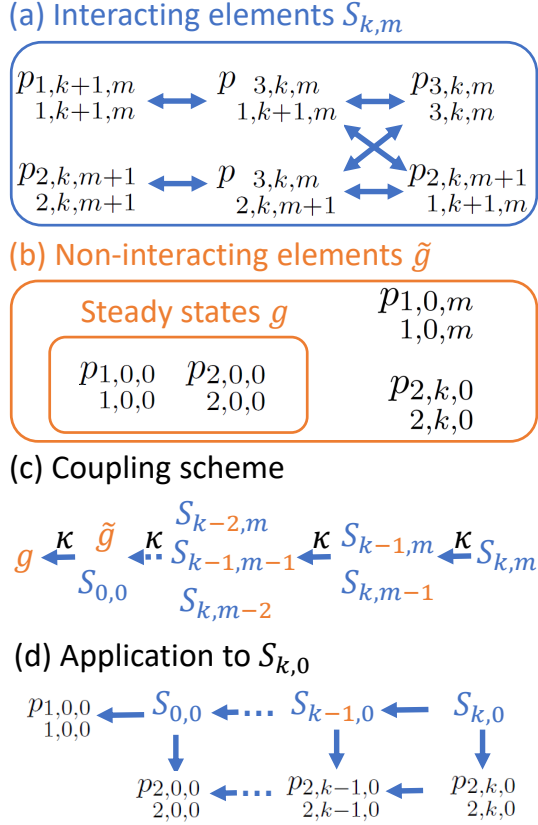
(a) Interacting elements $S_{k,m}$

$p_{1,k+1,m}^{\;1,k+1,m}$ $p_{1,k+1,m}^{\;3,k,m}$ $p_{3,k,m}^{\;3,k,m}$

$p_{2,k,m+1}^{\;2,k,m+1}$ $p_{2,k,m+1}^{\;3,k,m}$ $p_{1,k+1,m}^{\;2,k,m+1}$

(b) Non-interacting elements $\tilde{g}$

Steady states $g$

$p_{1,0,0}^{\;1,0,0}$ $p_{2,0,0}^{\;2,0,0}$

$p_{1,0,m}^{\;1,0,m}$

$p_{2,k,0}^{\;2,k,0}$

(c) Coupling scheme

$g$ $\kappa$ $\tilde{g}$ $\kappa$ $S_{k-2,m}$ $S_{k-1,m-1}$ $S_{0,0}$ $S_{k,m-2}$ $\kappa$ $S_{k-1,m}$ $S_{k,m-1}$ $\kappa$ $S_{k,m}$

(d) Application to $S_{k,0}$

$p_{1,0,0}^{\;1,0,0}$ $S_{0,0}$ $S_{k-1,0}$ $S_{k,0}$

$p_{2,0,0}^{\;2,0,0}$ $p_{2,k-1,0}^{\;2,k-1,0}$ $p_{2,k,0}^{\;2,k,0}$